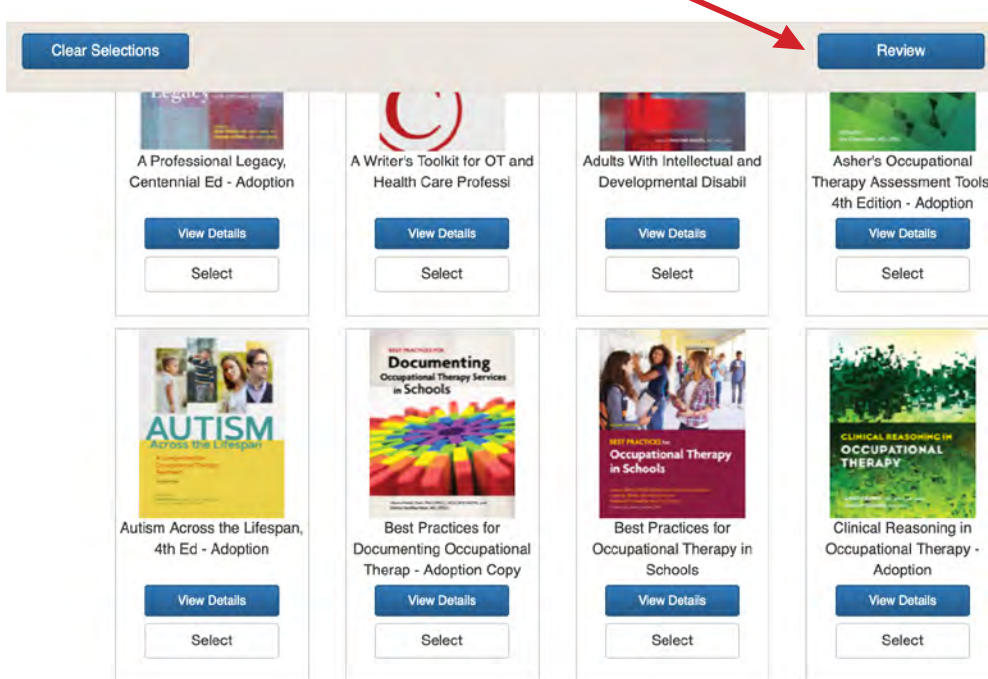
Clear Selections

Review

A Professional Legacy, Centennial Ed - Adoption

View Details

Select

A Writer's Toolkit for OT and Health Care Professi

View Details

Select

Adults With Intellectual and Developmental Disabil

View Details

Select

Asher's Occupational Therapy Assessment Tools 4th Edition - Adoption

View Details

Select

AUTISM Across the Lifespan

Autism Across the Lifespan, 4th Ed - Adoption

View Details

Select

BEST PRACTICES FOR Documenting Occupational Therapy Services in Schools

Best Practices for Documenting Occupational Therap - Adoption Copy

View Details

Select

BEST PRACTICES for Occupational Therapy in Schools

Best Practices for Occupational Therapy in Schools

View Details

Select

CLINICAL REASONING IN OCCUPATIONAL THERAPY

Clinical Reasoning in Occupational Therapy - Adoption

View Details

Select